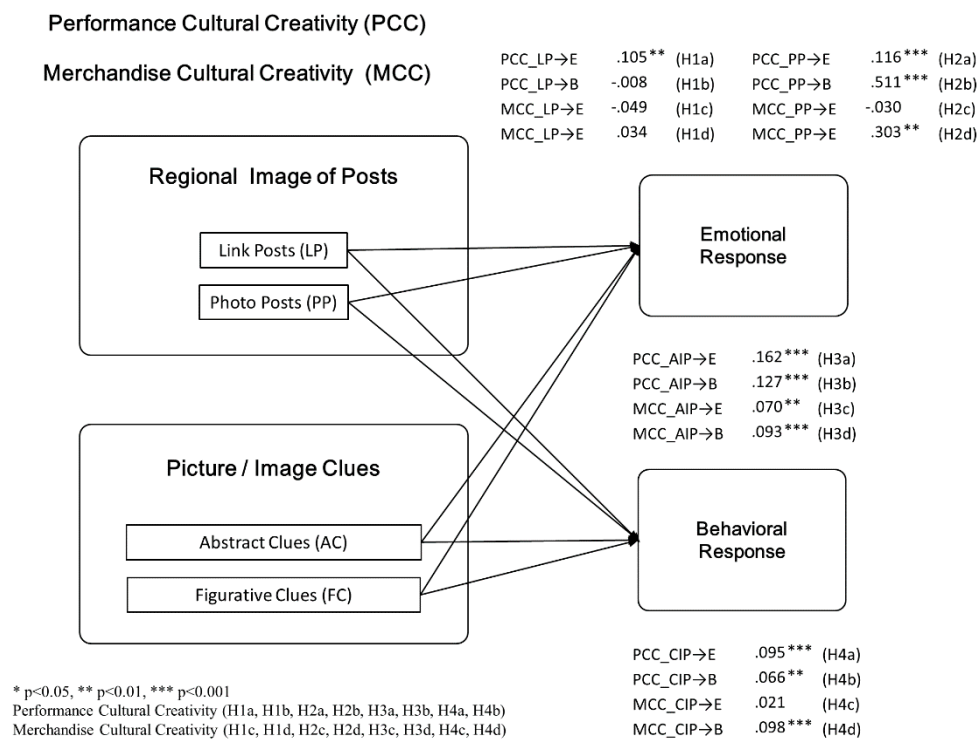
Performance Cultural Creativity (PCC)

Merchandise Cultural Creativity (MCC)

PCC_LP→E .105** (H1a)
PCC_LP→B -.008 (H1b)
MCC_LP→E -.049 (H1c)
MCC_LP→E .034 (H1d)

PCC_PP→E .116*** (H2a)
PCC_PP→B .511*** (H2b)
MCC_PP→E -.030 (H2c)
MCC_PP→E .303** (H2d)

Regional Image of Posts

Link Posts (LP)

Photo Posts (PP)

Emotional Response

PCC_AIP→E .162*** (H3a)
PCC_AIP→B .127*** (H3b)
MCC_AIP→E .070** (H3c)
MCC_AIP→B .093*** (H3d)

Picture / Image Clues

Abstract Clues (AC)

Figurative Clues (FC)

Behavioral Response

PCC_CIP→E .095*** (H4a)
PCC_CIP→B .066** (H4b)
MCC_CIP→E .021 (H4c)
MCC_CIP→B .098*** (H4d)

* p<0.05, ** p<0.01, *** p<0.001
Performance Cultural Creativity (H1a, H1b, H2a, H2b, H3a, H3b, H4a, H4b)
Merchandise Cultural Creativity (H1c, H1d, H2c, H2d, H3c, H3d, H4c, H4d)